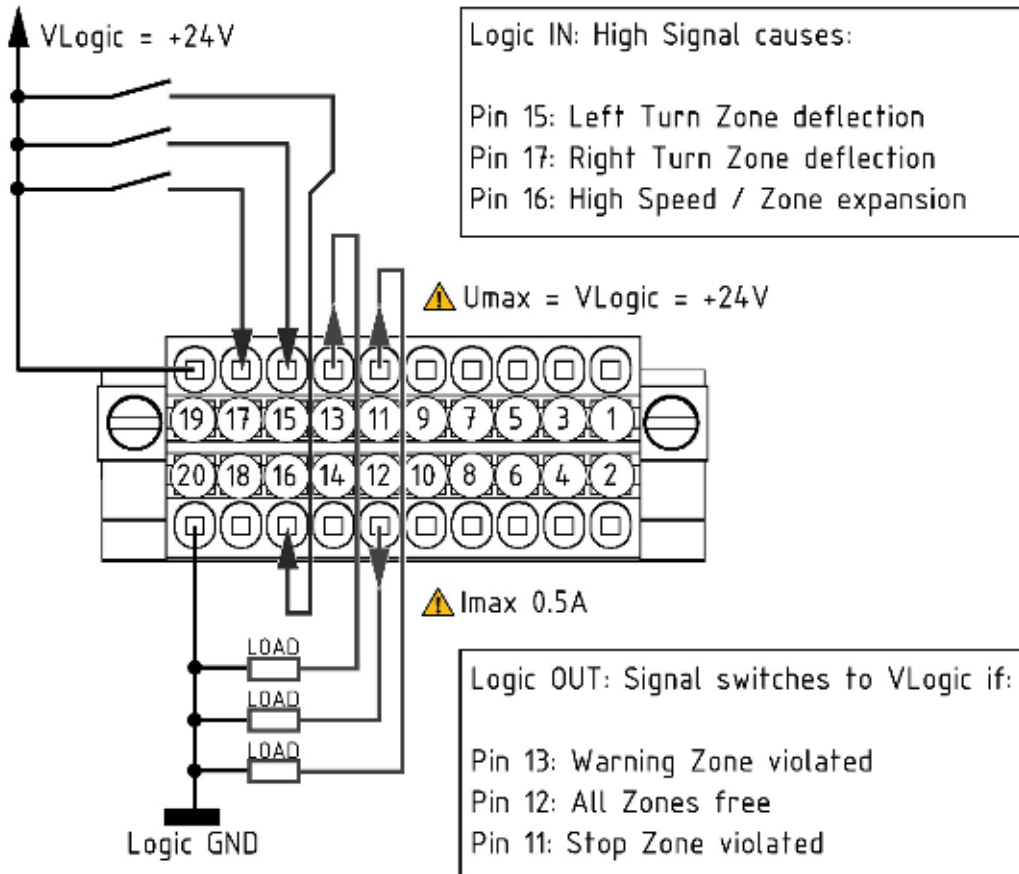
VLogic = +24V

Logic IN: High Signal causes:

Pin 15: Left Turn Zone deflection
Pin 17: Right Turn Zone deflection
Pin 16: High Speed / Zone expansion

Umax = VLogic = +24V

19 17 15 13 11 9 7 5 3 1

20 18 16 14 12 10 8 6 4 2

Imax 0.5A

LOAD
LOAD
LOAD

Logic OUT: Signal switches to VLogic if:

Pin 13: Warning Zone violated
Pin 12: All Zones free
Pin 11: Stop Zone violated

Logic GND